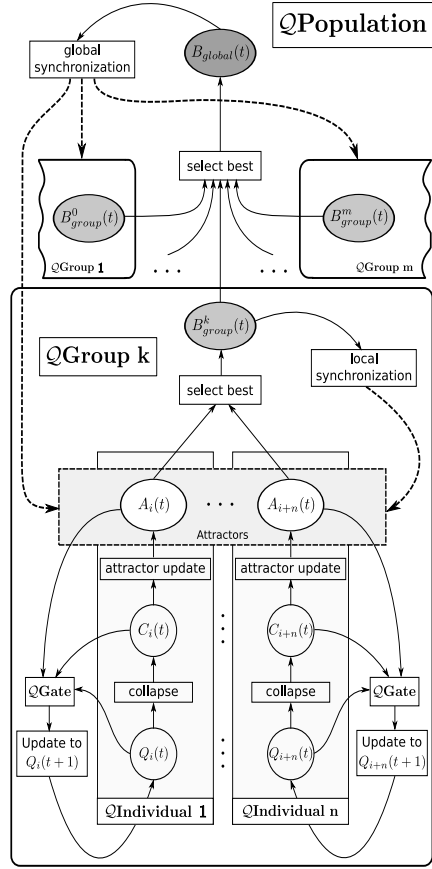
$\mathcal{Q}$Population

global synchronization

$B_{global}(t)$

select best

$B^0_{group}(t)$

$\mathcal{Q}$Group 1

. . .

. . .

$B^m_{group}(t)$

$\mathcal{Q}$Group m

$\mathcal{Q}$Group k

$B^k_{group}(t)$

local synchronization

select best

$A_i(t)$

. . .

$A_{i+n}(t)$

Attractors

attractor update

attractor update

$C_i(t)$

$C_{i+n}(t)$

$\mathcal{Q}$Gate

collapse

collapse

$\mathcal{Q}$Gate

Update to $Q_i(t+1)$

$Q_i(t)$

$Q_{i+n}(t)$

Update to $Q_{i+n}(t+1)$

$\mathcal{Q}$Individual 1

$\mathcal{Q}$Individual n